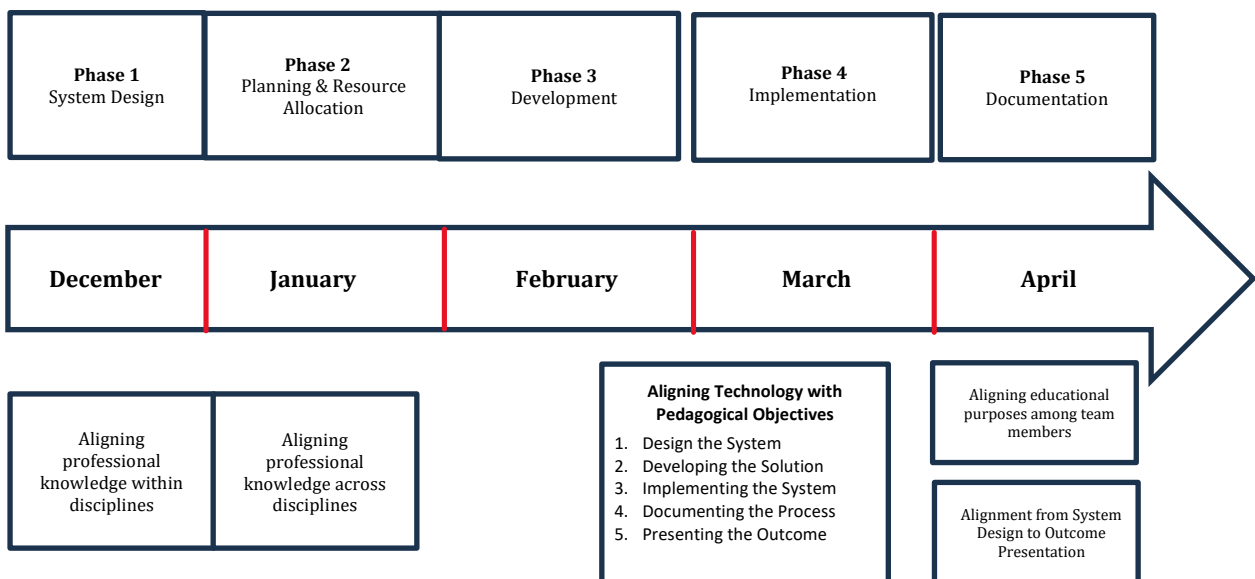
**Phase 1**
System Design

**Phase 2**
Planning & Resource Allocation

**Phase 3**
Development

**Phase 4**
Implementation

**Phase 5**
Documentation

**December** **January** **February** **March** **April**

Aligning professional knowledge within disciplines

Aligning professional knowledge across disciplines

**Aligning Technology with Pedagogical Objectives**
1. Design the System
2. Developing the Solution
3. Implementing the System
4. Documenting the Process
5. Presenting the Outcome

Aligning educational purposes among team members

Alignment from System Design to Outcome Presentation